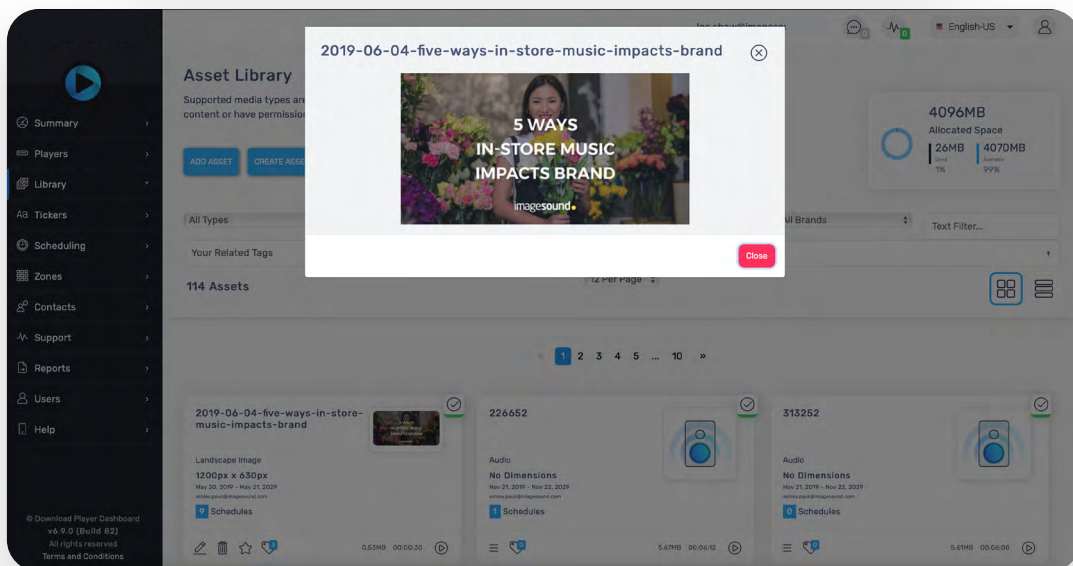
Summary
Players
Library
Tickers
Scheduling
Zones
Contacts
Support
Reports
Users
Help

© Download Player Dashboard
v6.9.0 (Build 82)
All rights reserved
Terms and Conditions

Asset Library
Supported media types are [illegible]
content or have permissio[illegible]

ADD ASSET
CREATE ASSE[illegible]

English-US

4096MB
Allocated Space
26MB
1%
4070MB
99%

All Types
All Brands
Text Filter...
Your Related Tags
114 Assets
12 Per Page

1 2 3 4 5 ... 10 »

2019-06-04-five-ways-in-store-music-impacts-brand
Landscape Image
1200px x 630px
May 20, 2019 - May 21, 2029
9 Schedules
0.53MB 00:00:30

226652
Audio
No Dimensions
Nov 21, 2019 - Nov 22, 2029
1 Schedules
5.67MB 00:06:12

313252
Audio
No Dimensions
Nov 21, 2019 - Nov 22, 2029
0 Schedules
5.61MB 00:06:06

2019-06-04-five-ways-in-store-music-impacts-brand
5 WAYS
IN-STORE MUSIC
IMPACTS BRAND
imagesound
Close